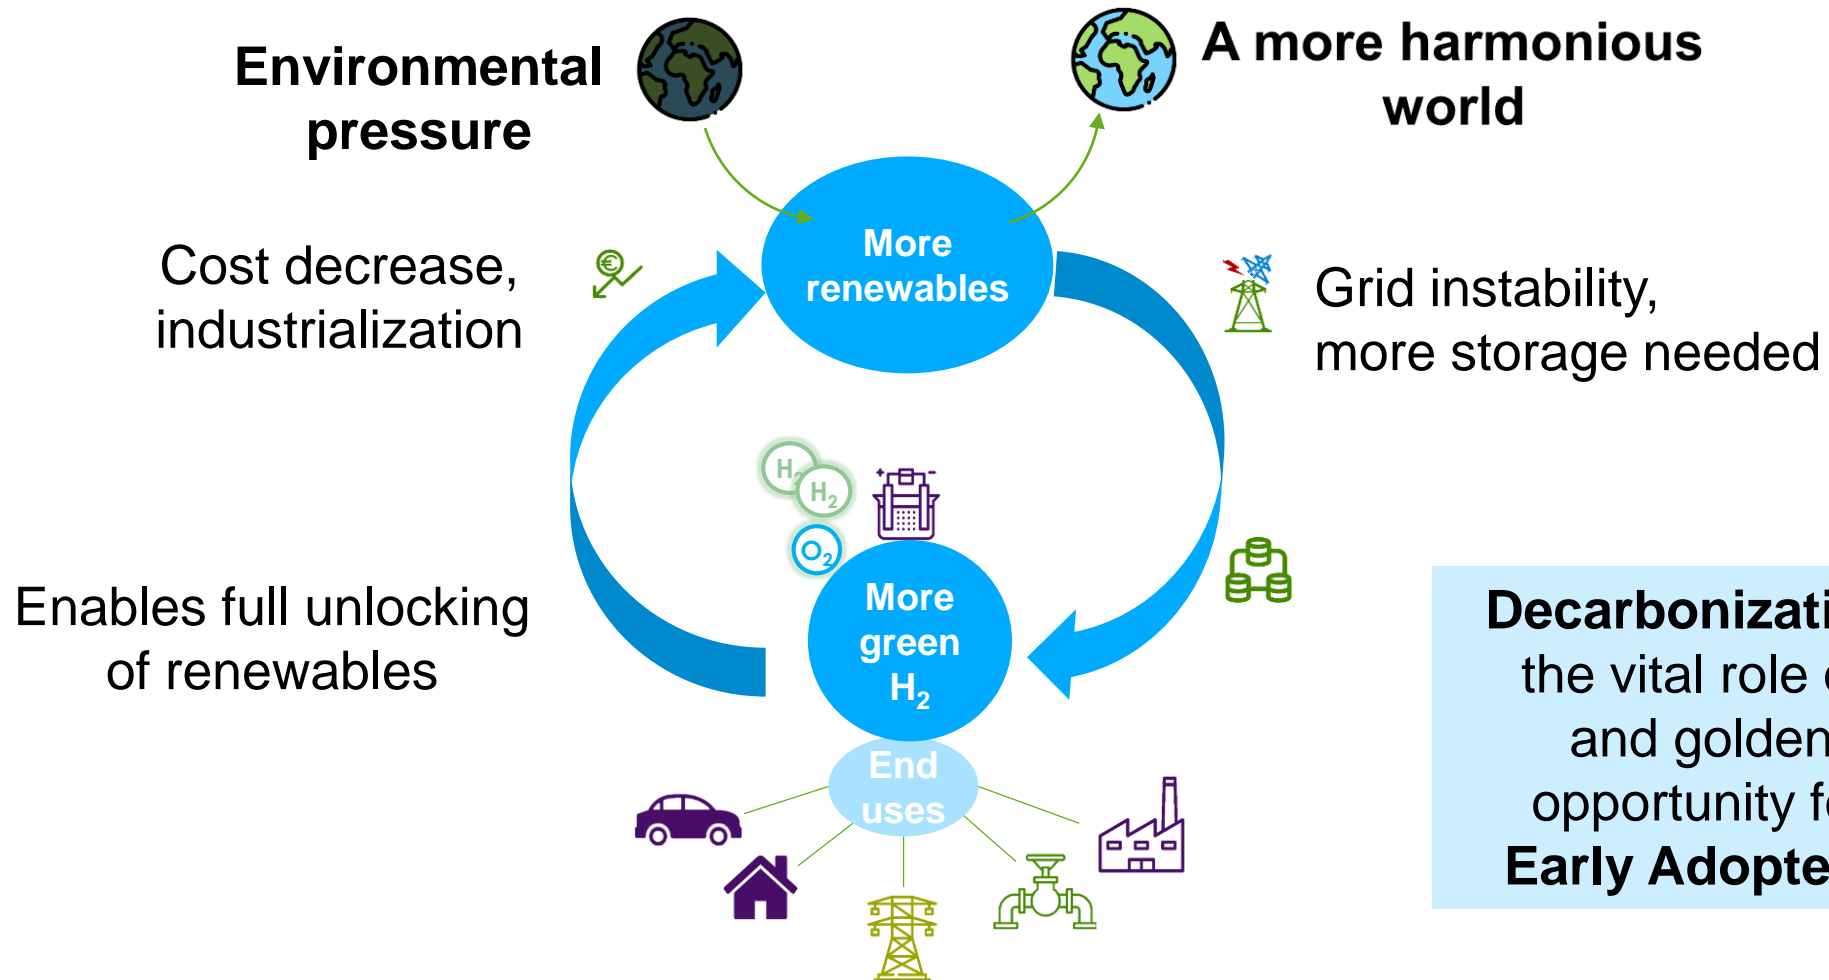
Environmental pressure

A more harmonious world

More renewables

Cost decrease, industrialization

€

Grid instability, more storage needed

$H_2$

$H_2$

$O_2$

More green $H_2$

Enables full unlocking of renewables

Decarbonizati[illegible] the vital role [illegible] and golden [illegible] opportunity f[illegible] Early Adopte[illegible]

End uses